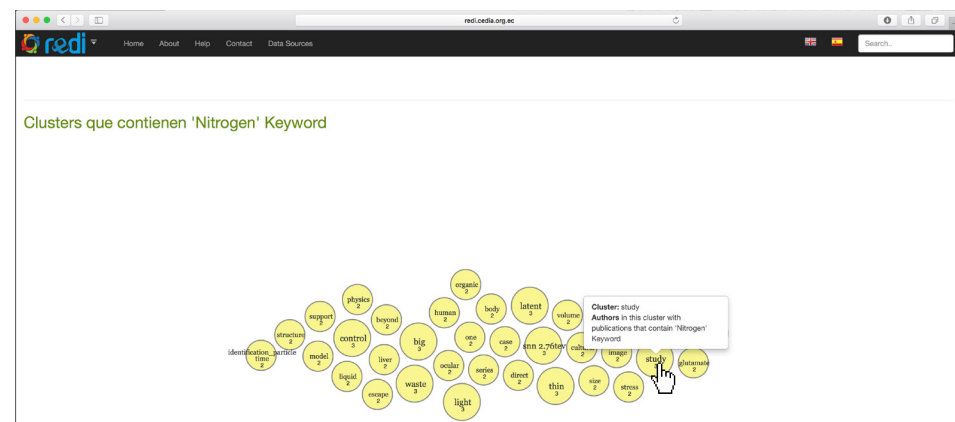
redi.cedia.org.ec

redi

Home About Help Contact Data Sources

Search...

Clusters que contienen 'Nitrogen' Keyword

organic

physics 2

support 2

beyond 2

human 2

body 2

latent 3

volume 2

structure 2

control 3

big 3

one 2

case 2

snn 2.76tev 3

calc

image 2

study 3

glutamate 2

identification_particle time 2

model 2

liver 2

ocular 2

series 2

direct 2

liquid 2

waste 3

thin 3

size 2

stress 2

escape 2

light 3

Cluster: study
Authors in this cluster with publications that contain 'Nitrogen' Keyword